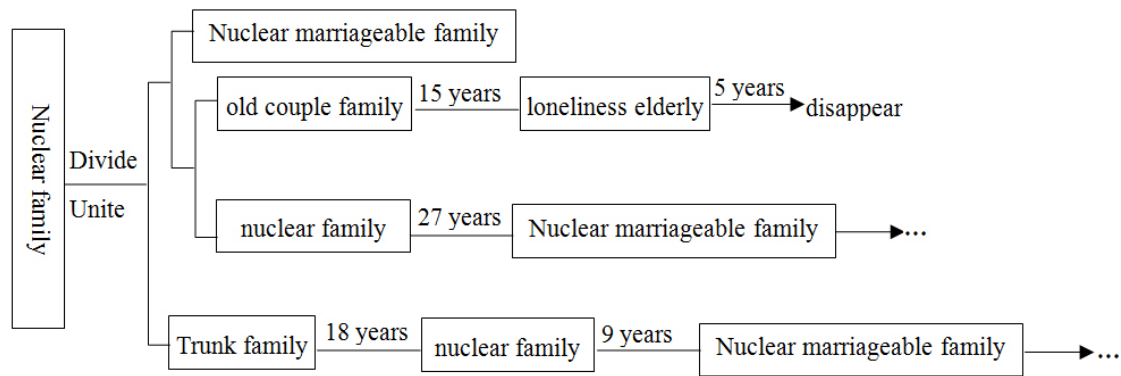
Nuclear family

Divide

Unite

Nuclear marriageable family

old couple family

15 years

loneliness elderly

5 years

disappear

nuclear family

27 years

Nuclear marriageable family

…

Trunk family

18 years

nuclear family

9 years

Nuclear marriageable family

…